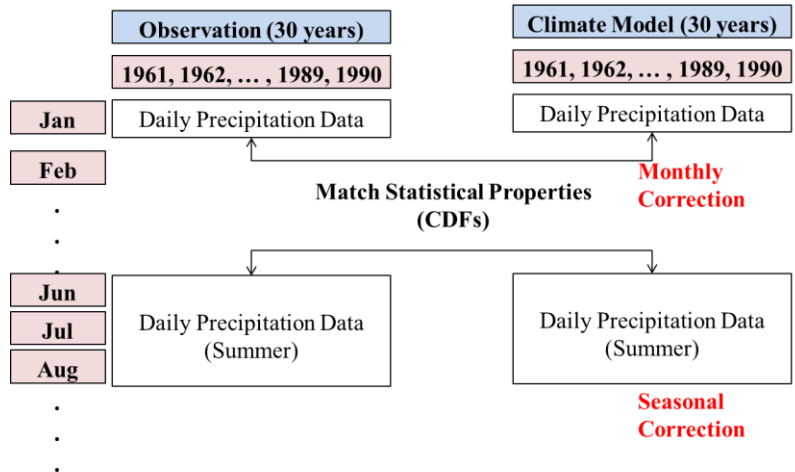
Observation (30 years)

1961, 1962, … , 1989, 1990

Daily Precipitation Data

Climate Model (30 years)

1961, 1962, … , 1989, 1990

Daily Precipitation Data

Jan

Feb

.
.
.

Monthly Correction

Match Statistical Properties (CDFs)

Jun

Jul

Aug

.
.
.

Daily Precipitation Data (Summer)

Daily Precipitation Data (Summer)

Seasonal Correction